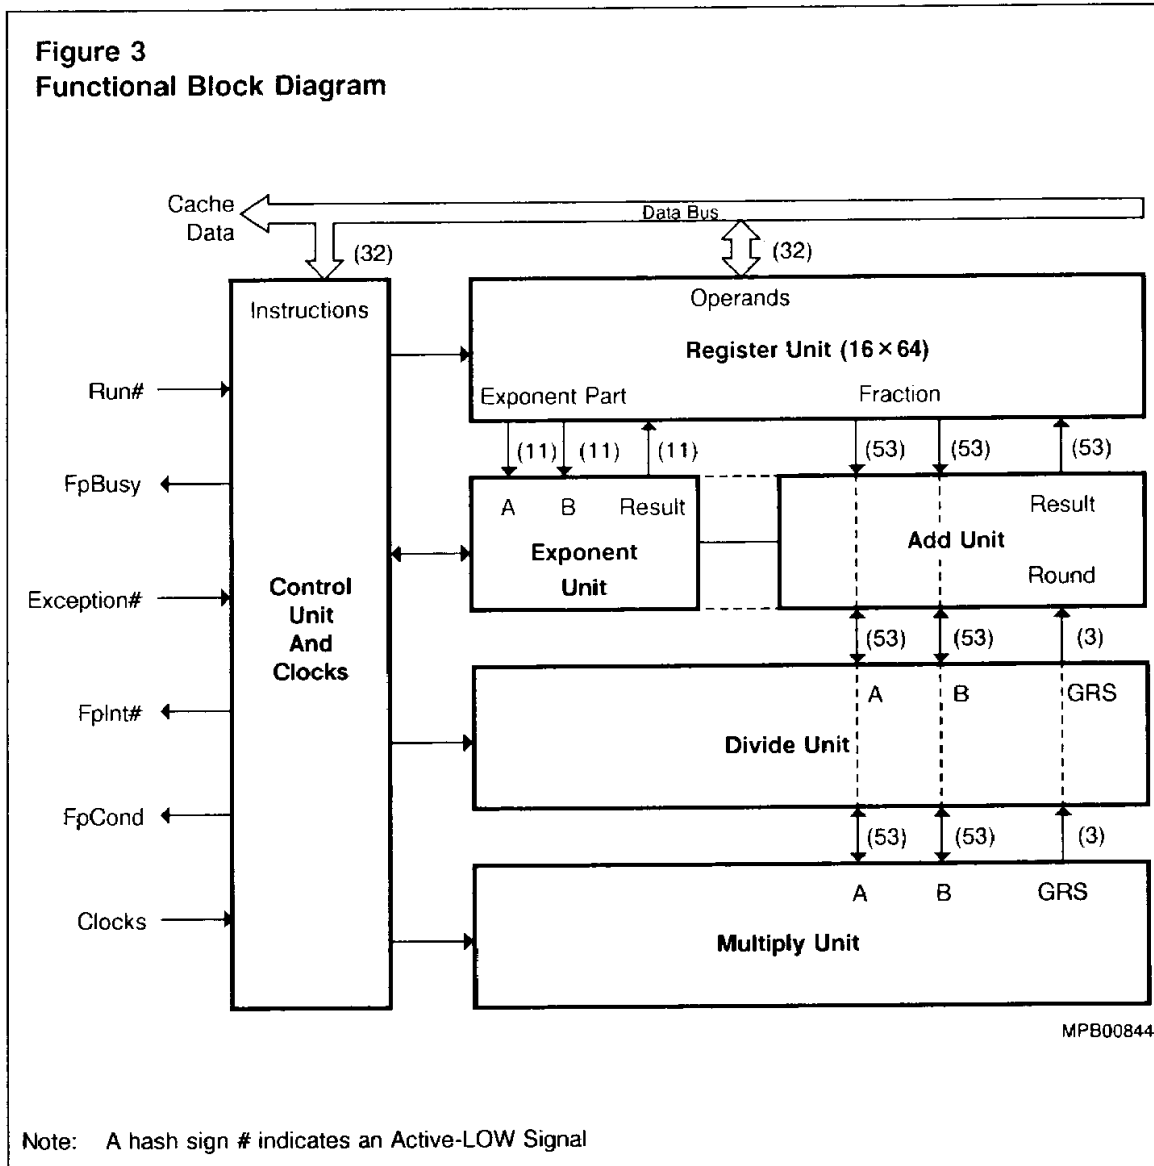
Figure 3
Functional Block Diagram

Cache Data

Data Bus

(32)

(32)

Instructions

Operands

Register Unit ($16 \times 64$)

Exponent Part

Fraction

Run#

FpBusy

Exception#

FpInt#

FpCond

Clocks

Control Unit And Clocks

(11) (11) (11)

(53) (53) (53)

A B Result

Exponent Unit

Result

Add Unit

Round

(53) (53) (3)

A B GRS

Divide Unit

(53) (53) (3)

A B GRS

Multiply Unit

MPB00844

Note: A hash sign # indicates an Active-LOW Signal